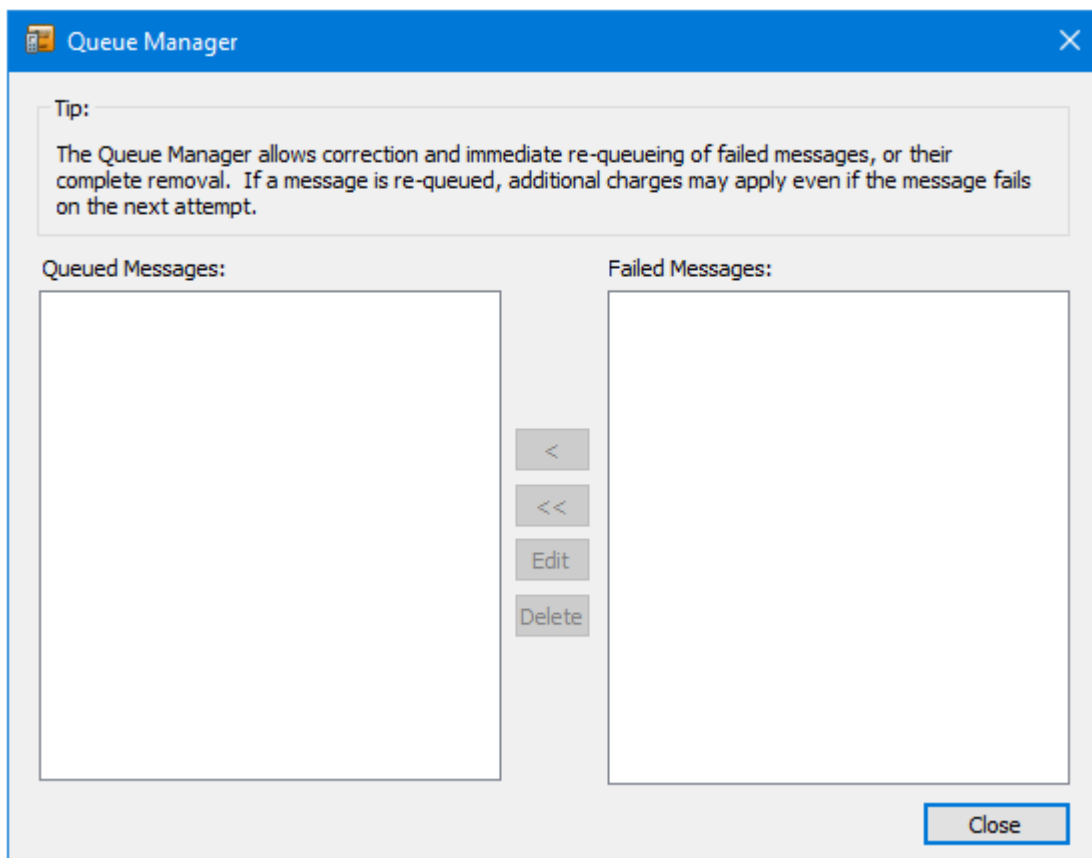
Queue Manager

Tip:

The Queue Manager allows correction and immediate re-queueing of failed messages, or their complete removal.  If a message is re-queued, additional charges may apply even if the message fails on the next attempt.

Queued Messages:

Failed Messages:

<

<<

Edit

Delete

Close